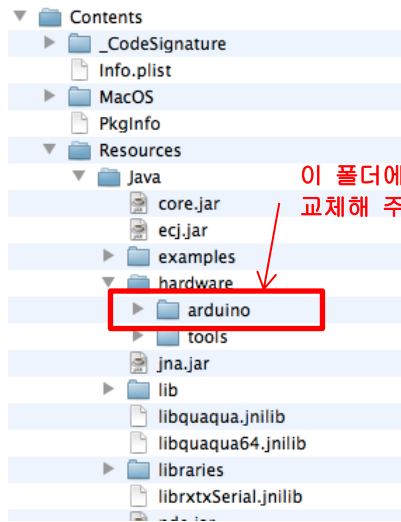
Contents
_CodeSignature
Info.plist
MacOS
PkgInfo
Resources
Java
core.jar
ecj.jar
examples
hardware
arduino
tools
jna.jar
lib
libquaqua.jnilib
libquaqua64.jnilib
libraries
librxtxSerial.jnilib
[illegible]

이 폴더에
교체해 주